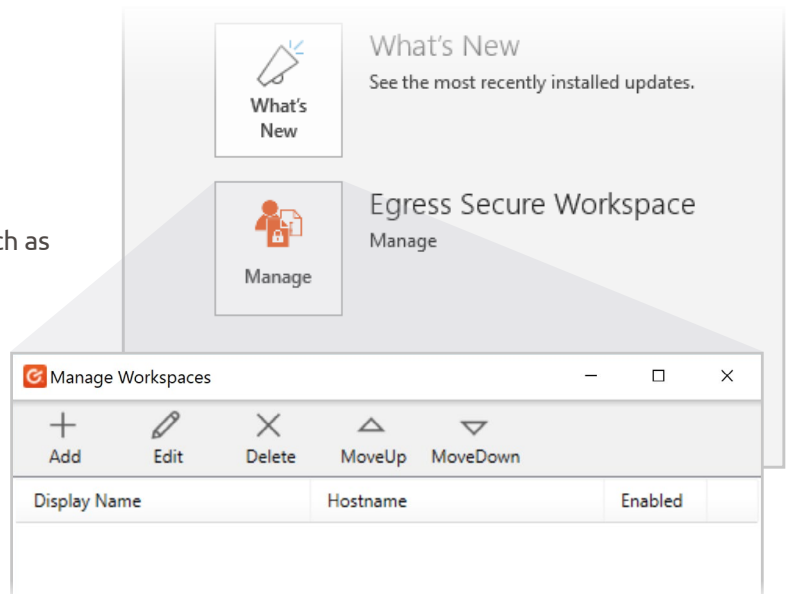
ch as

What's New

What's New
See the most recently installed updates.

Manage

Egress Secure Workspace
Manage

Manage Workspaces

Add Edit Delete MoveUp MoveDown

| Display Name | Hostname | Enabled |
|---|---|---|